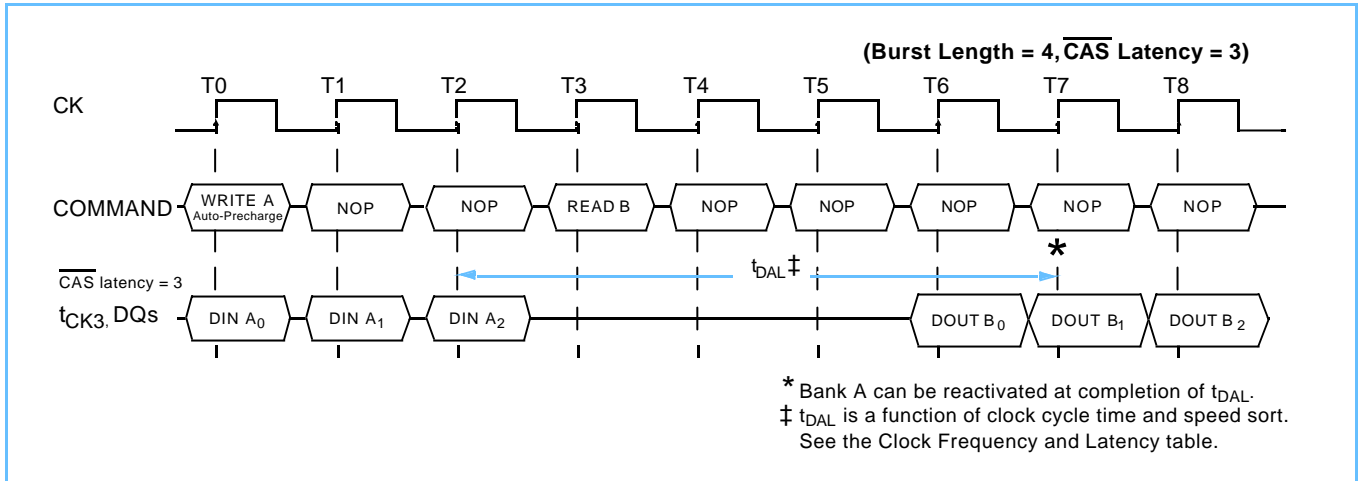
(Burst Length = 4, $\overline{\text{CAS}}$ Latency = 3)

CK

T0 T1 T2 T3 T4 T5 T6 T7 T8

COMMAND

WRITE A Auto-Precharge

NOP

NOP

READ B

NOP

NOP

NOP

NOP

NOP

$\overline{\text{CAS}}$ latency = 3

$t_{CK3}$, DQs

$t_{DAL}$ ‡

*

DIN $A_0$

DIN $A_1$

DIN $A_2$

DOUT $B_0$

DOUT $B_1$

DOUT $B_2$

* Bank A can be reactivated at completion of $t_{DAL}$.
‡ $t_{DAL}$ is a function of clock cycle time and speed sort. See the Clock Frequency and Latency table.